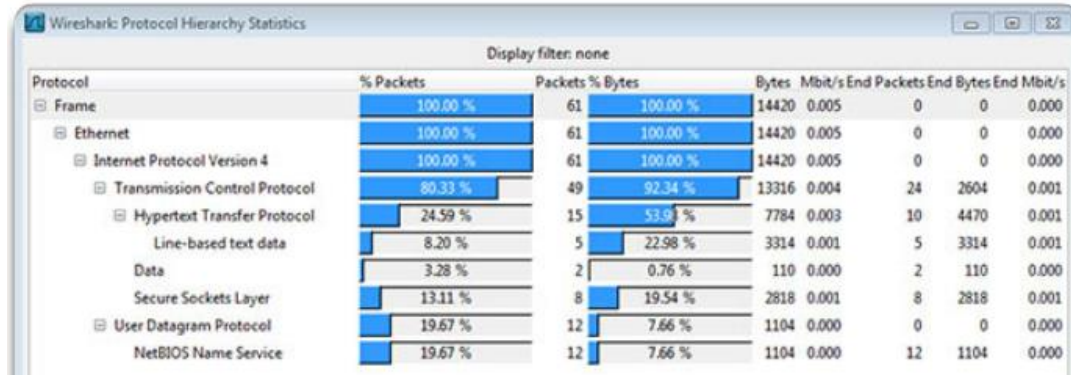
Wireshark: Protocol Hierarchy Statistics

Display filter: none

| Protocol | % Packets | Packets | % Bytes | Bytes | Mbit/s | End Packets | End Bytes | End Mbit/s |
|---|---|---|---|---|---|---|---|---|
| ⊟ Frame | 100.00 % | 61 | 100.00 % | 14420 | 0.005 | 0 | 0 | 0.000 |
| ⊟ Ethernet | 100.00 % | 61 | 100.00 % | 14420 | 0.005 | 0 | 0 | 0.000 |
| ⊟ Internet Protocol Version 4 | 100.00 % | 61 | 100.00 % | 14420 | 0.005 | 0 | 0 | 0.000 |
| ⊟ Transmission Control Protocol | 80.33 % | 49 | 92.34 % | 13316 | 0.004 | 24 | 2604 | 0.001 |
| ⊟ Hypertext Transfer Protocol | 24.59 % | 15 | 53.98 % | 7784 | 0.003 | 10 | 4470 | 0.001 |
| Line-based text data | 8.20 % | 5 | 22.98 % | 3314 | 0.001 | 5 | 3314 | 0.001 |
| Data | 3.28 % | 2 | 0.76 % | 110 | 0.000 | 2 | 110 | 0.000 |
| Secure Sockets Layer | 13.11 % | 8 | 19.54 % | 2818 | 0.001 | 8 | 2818 | 0.001 |
| ⊟ User Datagram Protocol | 19.67 % | 12 | 7.66 % | 1104 | 0.000 | 0 | 0 | 0.000 |
| NetBIOS Name Service | 19.67 % | 12 | 7.66 % | 1104 | 0.000 | 12 | 1104 | 0.000 |